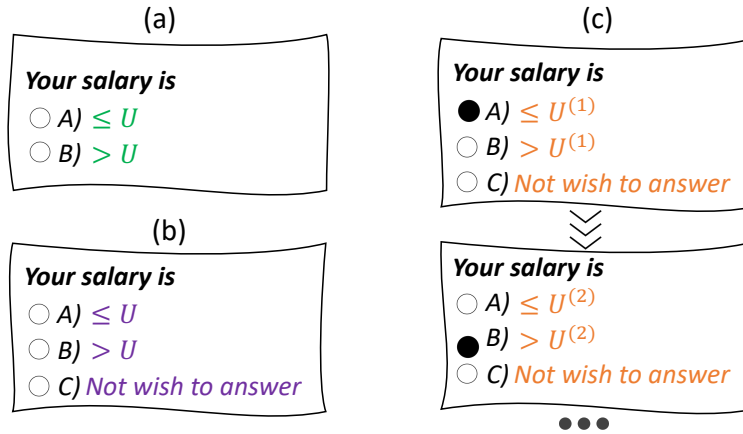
(a)

Your salary is

A) $\leq U$

B) $> U$

(b)

Your salary is

A) $\leq U$

B) $> U$

C) Not wish to answer

(c)

Your salary is

A) $\leq U^{(1)}$

B) $> U^{(1)}$

C) Not wish to answer

Your salary is

A) $\leq U^{(2)}$

B) $> U^{(2)}$

C) Not wish to answer